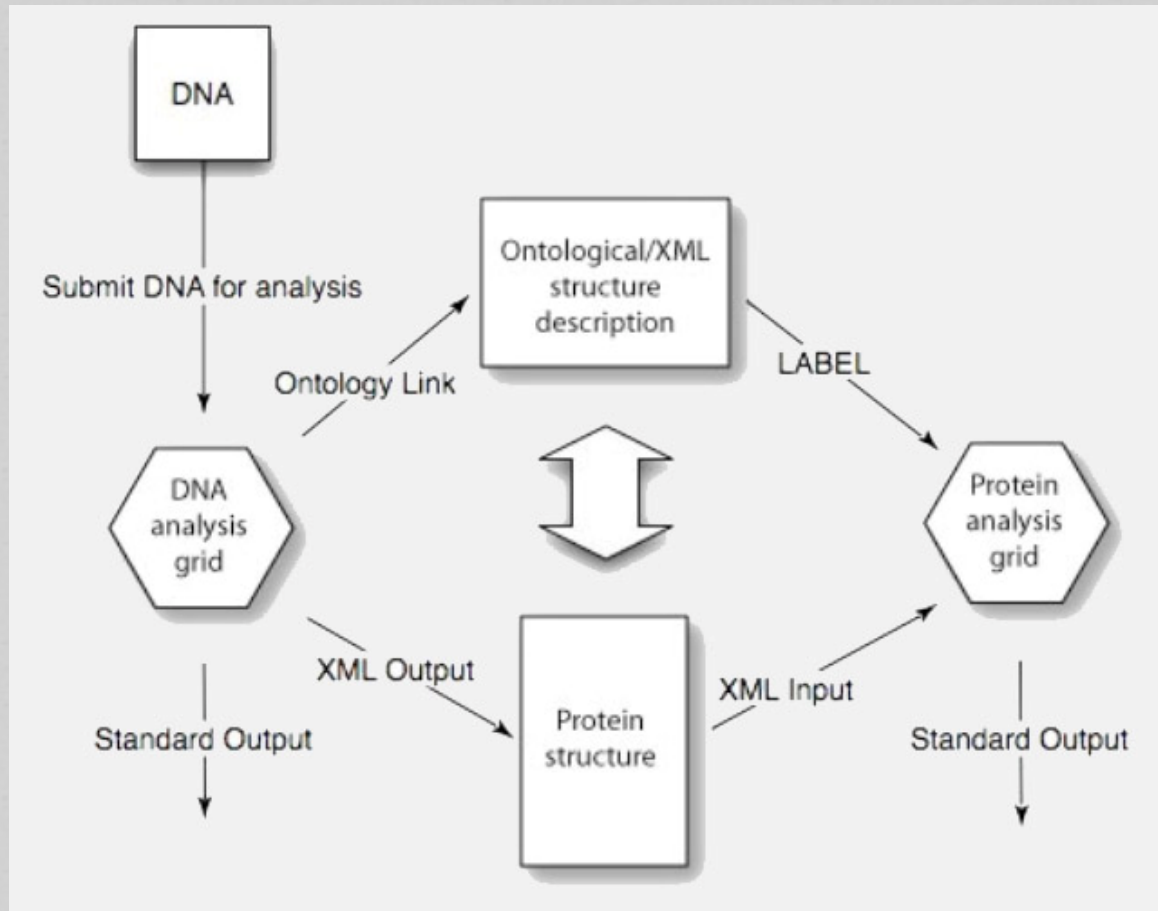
DNA

Submit DNA for analysis

Ontological/XML structure description

Ontology Link

LABEL

DNA analysis grid

Protein analysis grid

XML Output

XML Input

Protein structure

Standard Output

Standard Output